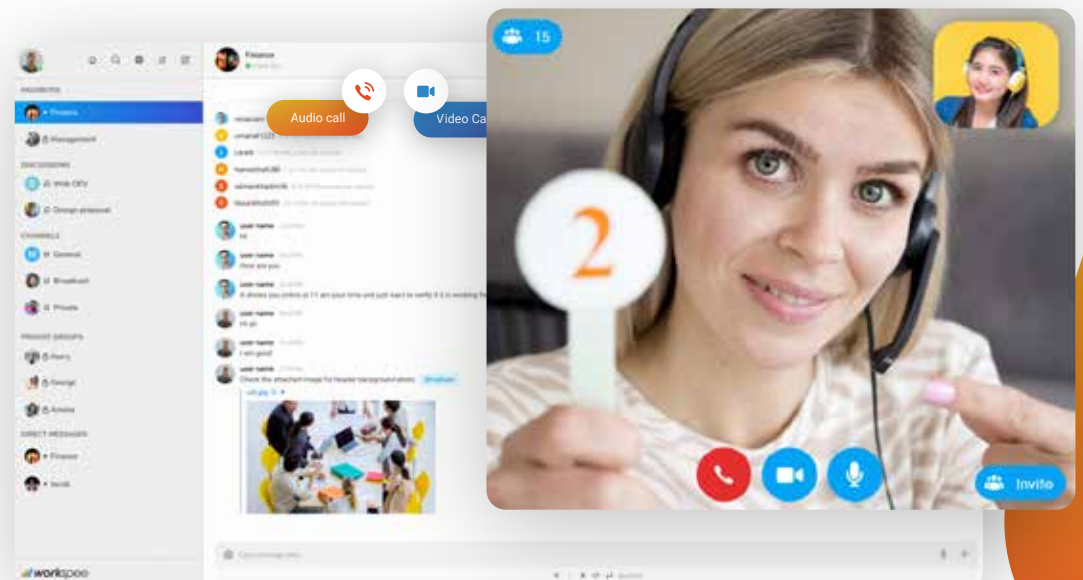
Finance

FAVORITES

Finance

Management

DISCUSSIONS

Web DEV

Design proposal

CHANNELS

General

Broadcast

Private

PRIVATE GROUPS

Harry

George

Amelia

DIRECT MESSAGES

Finance

Jacob

Audio call

Video Ca

user name
Hi

user name
How are you

user name
It shows you online at 11 am your time and just want to verify if it is working fi

user name
Hi all

user name
I am good

user name
Check the attached image for header background photo

2

15

Invite

workspace